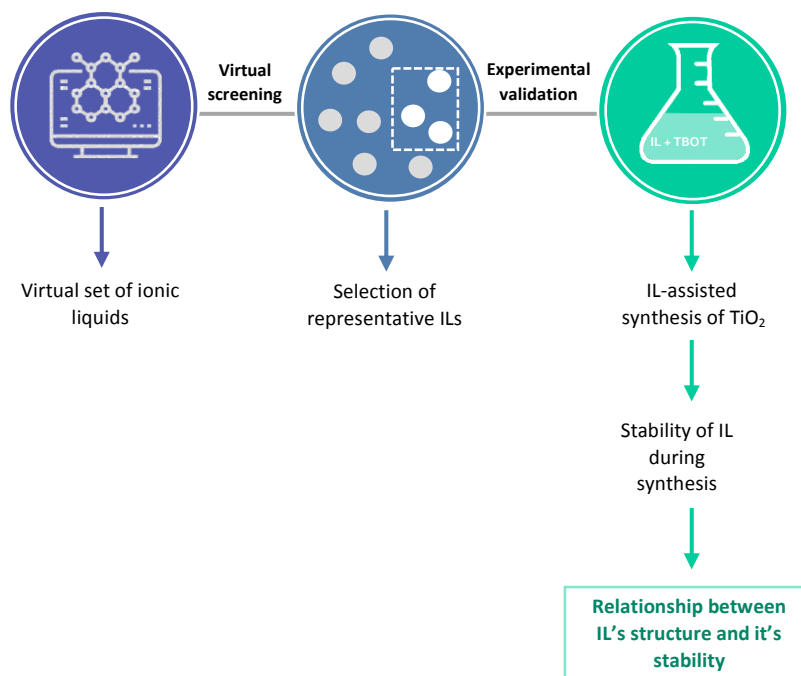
Virtual screening

Experimental validation

IL + TBOT

Virtual set of ionic liquids

Selection of representative ILs

IL-assisted synthesis of $TiO_2$

Stability of IL during synthesis

Relationship between IL's structure and it's stability